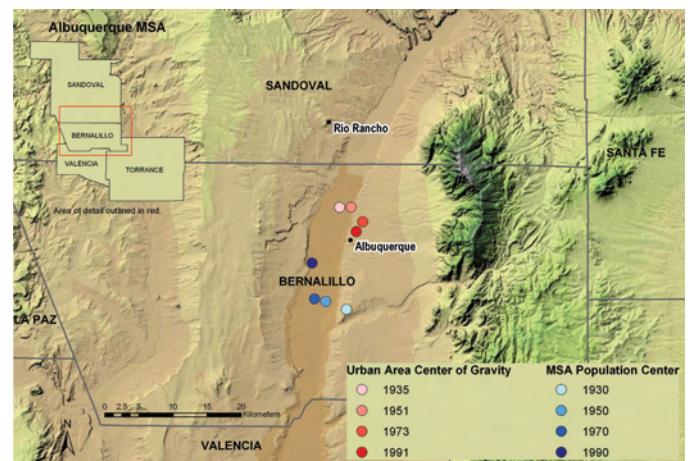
Albuquerque MSA

SANDOVAL

BERNALILLO

VALENCIA

TORRANCE

Area of detail outlined in red.

SANDOVAL

Rio Rancho

SANTA FE

Albuquerque

BERNALILLO

LA PAZ

0 2.5 5 10 15 20 Kilometers

N

VALENCIA

Urban Area Center of Gravity

1935

1951

1973

1991

MSA Population Center

1930

1950

1970

1990